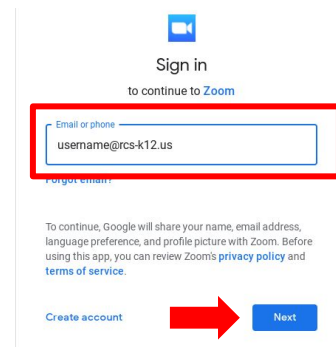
Sign in

to continue to Zoom

Email or phone

username@rcs-k12.us

Forgot email?

To continue, Google will share your name, email address, language preference, and profile picture with Zoom. Before using this app, you can review Zoom's privacy policy and terms of service.

Create account

Next